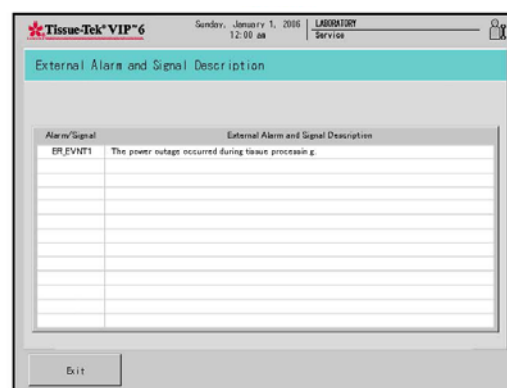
Tissue-Tek® VIP™6

Sunday, January 1, 2006
12:00 am

LABORATORY
Service

External Alarm and Signal Description

| Alarm/Signal | External Alarm and Signal Description |
|---|---|
| ER_EVNT1 | The power outage occurred during tissue processin g. |
| | |
| | |
| | |
| | |
| | |
| | |
| | |
| | |
| | |
| | |
| | |
| | |

Exit